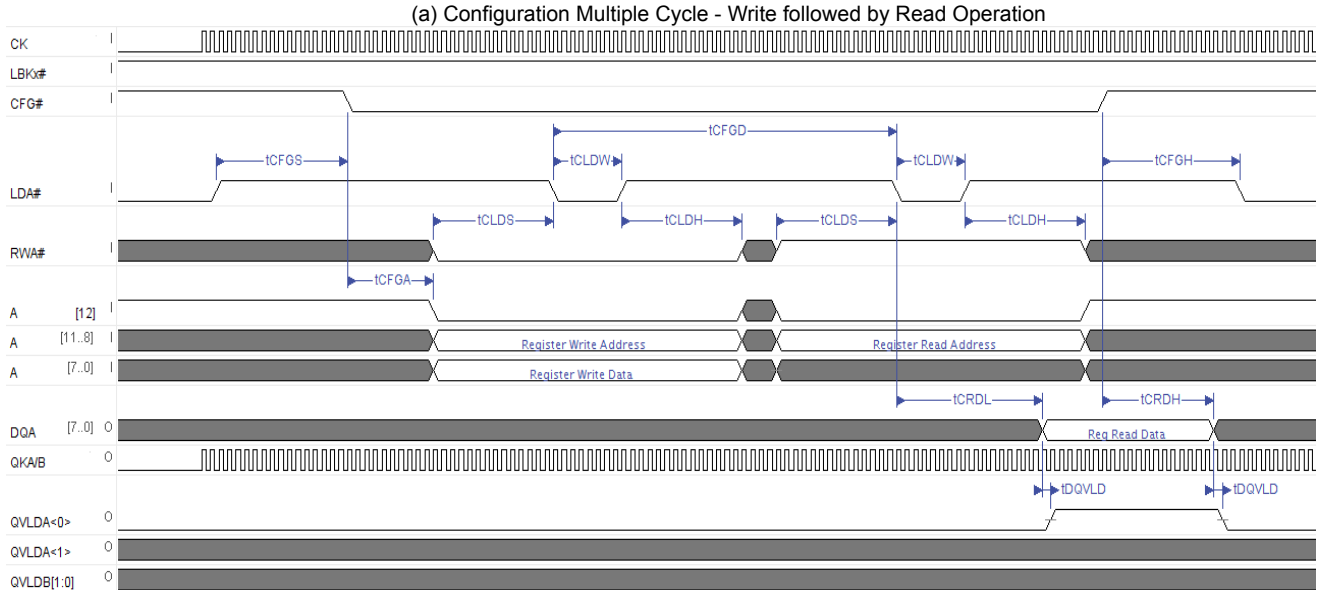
(a) Configuration Multiple Cycle - Write followed by Read Operation

CK I
LBKx#
CFG# I
tCFGD
tCFGS
tCLDW
tCLDW
tCFGH
LDA# I
tCLDS
tCLDH
tCLDS
tCLDH
RWA# I
tCFGA
A [12] I
A [11..8] I
Register Write Address
Register Read Address
A [7..0] I
Register Write Data
tCRDL
tCRDH
DQA [7..0] O
Reg Read Data
QKA/B O
tDQVLD
tDQVLD
QVLDA<0> O
QVLDA<1> O
QVLDB[1:0] O